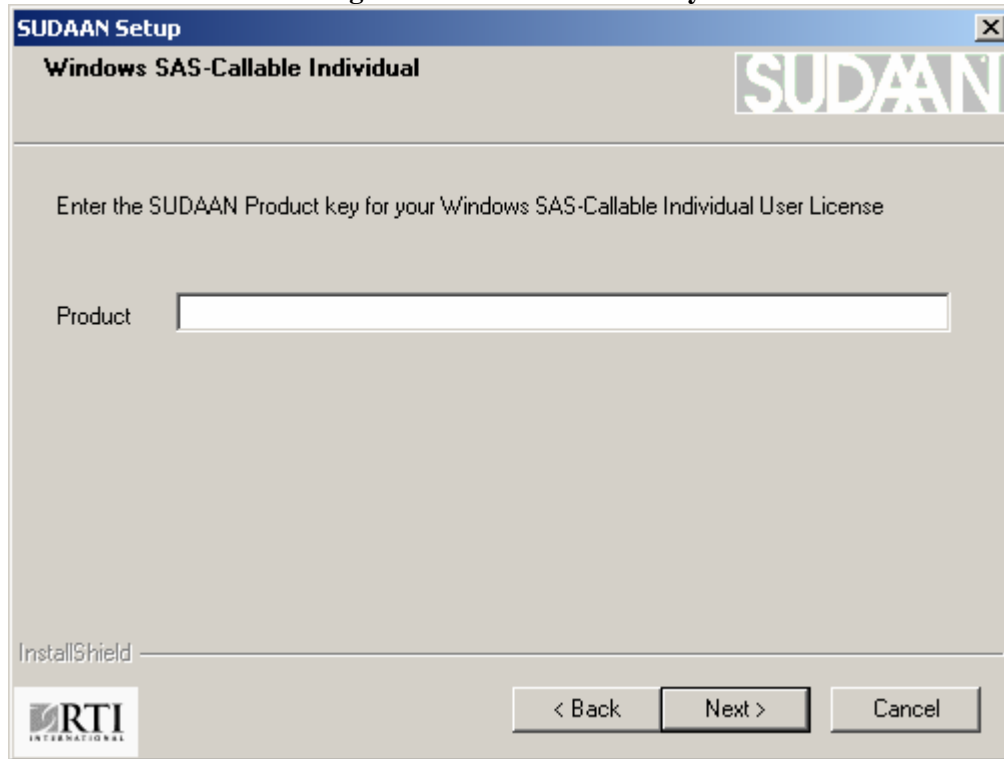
SUDAAN Setup

Windows SAS-Callable Individual

SUDAAN

Enter the SUDAAN Product key for your Windows SAS-Callable Individual User License

Product

InstallShield

RTI INTERNATIONAL

< Back Next > Cancel